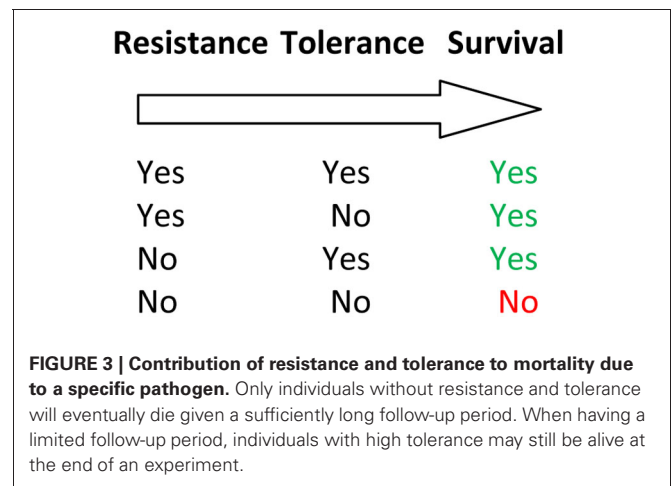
| Resistance | Tolerance | Survival |
|---|---|---|
| Yes | Yes | Yes |
| Yes | No | Yes |
| No | Yes | Yes |
| No | No | No |

**FIGURE 3 | Contribution of resistance and tolerance to mortality due to a specific pathogen.** Only individuals without resistance and tolerance will eventually die given a sufficiently long follow-up period. When having a limited follow-up period, individuals with high tolerance may still be alive at the end of an experiment.